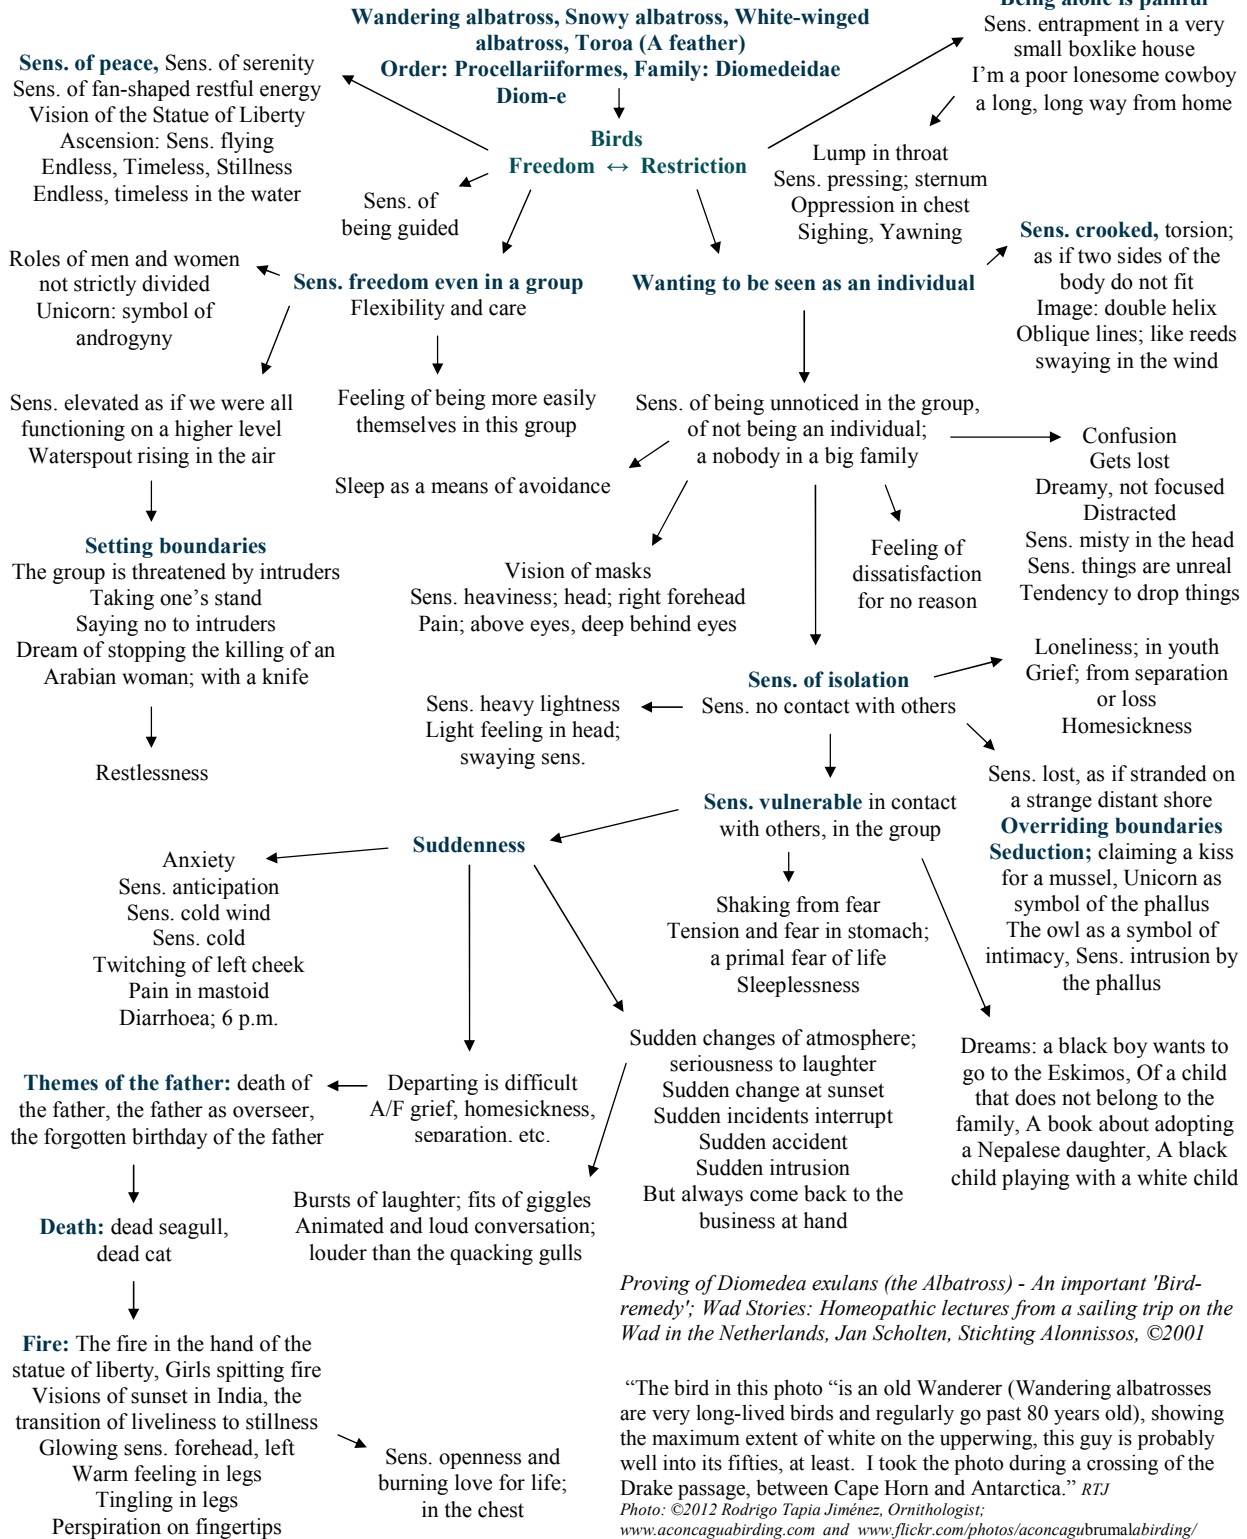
Wandering albatross, Snowy albatross, White-winged albatross, Toroa (A feather)
Order: Procellariiformes, Family: Diomedeidae
Diom-e

Birds
Freedom ↔ Restriction

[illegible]
Sens. entrapment in a very small boxlike house
I'm a poor lonesome cowboy a long, long way from home

Sens. of peace, Sens. of serenity
Sens. of fan-shaped restful energy
Vision of the Statue of Liberty
Ascension: Sens. flying
Endless, Timeless, Stillness
Endless, timeless in the water

Sens. of being guided

Lump in throat
Sens. pressing; sternum
Oppression in chest
Sighing, Yawning

Roles of men and women not strictly divided
Unicorn: symbol of androgyny

Sens. freedom even in a group
Flexibility and care

Wanting to be seen as an individual

Sens. crooked, torsion; as if two sides of the body do not fit
Image: double helix
Oblique lines; like reeds swaying in the wind

Sens. elevated as if we were all functioning on a higher level
Waterspout rising in the air

Feeling of being more easily themselves in this group

Sleep as a means of avoidance

Sens. of being unnoticed in the group, of not being an individual; a nobody in a big family

Confusion
Gets lost
Dreamy, not focused
Distracted
Sens. misty in the head
Sens. things are unreal
Tendency to drop things

Setting boundaries
The group is threatened by intruders
Taking one's stand
Saying no to intruders
Dream of stopping the killing of an Arabian woman; with a knife

Vision of masks
Sens. heaviness; head; right forehead
Pain; above eyes, deep behind eyes

Feeling of dissatisfaction for no reason

Loneliness; in youth
Grief; from separation or loss
Homesickness

Restlessness

Sens. heavy lightness
Light feeling in head;
swaying sens.

Sens. of isolation
Sens. no contact with others

Sens. lost, as if stranded on a strange distant shore
Overriding boundaries
Seduction; claiming a kiss for a mussel, Unicorn as symbol of the phallus
The owl as a symbol of intimacy, Sens. intrusion by the phallus

Sens. vulnerable in contact with others, in the group

Suddenness

Anxiety
Sens. anticipation
Sens. cold wind
Sens. cold
Twitching of left cheek
Pain in mastoid
Diarrhoea; 6 p.m.

Shaking from fear
Tension and fear in stomach; a primal fear of life
Sleeplessness

Sudden changes of atmosphere; seriousness to laughter
Sudden change at sunset
Sudden incidents interrupt
Sudden accident
Sudden intrusion
But always come back to the business at hand

Dreams: a black boy wants to go to the Eskimos, Of a child that does not belong to the family, A book about adopting a Nepalese daughter, A black child playing with a white child

Themes of the father: death of the father, the father as overseer, the forgotten birthday of the father

Departing is difficult
A/F grief, homesickness, separation, etc.

Death: dead seagull, dead cat

Bursts of laughter; fits of giggles
Animated and loud conversation; louder than the quacking gulls

Proving of Diomedea exulans (the Albatross) - An important 'Bird-remedy'; Wad Stories: Homeopathic lectures from a sailing trip on the Wad in the Netherlands, Jan Scholten, Stichting Alonnissos, ©2001

Fire: The fire in the hand of the statue of liberty, Girls spitting fire
Visions of sunset in India, the transition of liveliness to stillness
Glowing sens. forehead, left
Warm feeling in legs
Tingling in legs
Perspiration on fingertips

Sens. openness and burning love for life; in the chest

"The bird in this photo "is an old Wanderer (Wandering albatrosses are very long-lived birds and regularly go past 80 years old), showing the maximum extent of white on the upperwing, this guy is probably well into its fifties, at least. I took the photo during a crossing of the Drake passage, between Cape Horn and Antarctica." RTJ
Photo: ©2012 Rodrigo Tapia Jiménez, Ornithologist;
www.aconcaguabirding.com and www.flickr.com/photos/aconcagubrumalabirding/